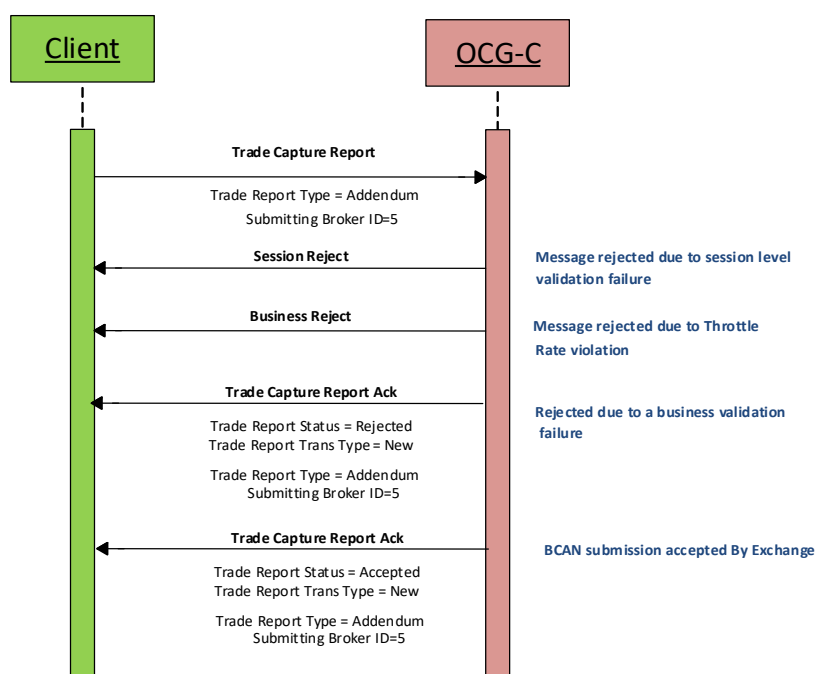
Client

OCG-C

Trade Capture Report

Trade Report Type = Addendum
Submitting Broker ID=5

Session Reject

Message rejected due to session level validation failure

Business Reject

Message rejected due to Throttle Rate violation

Trade Capture Report Ack

Trade Report Status = Rejected
Trade Report Trans Type = New

Trade Report Type = Addendum
Submitting Broker ID=5

Rejected due to a business validation failure

Trade Capture Report Ack

BCAN submission accepted By Exchange

Trade Report Status = Accepted
Trade Report Trans Type = New

Trade Report Type = Addendum
Submitting Broker ID=5